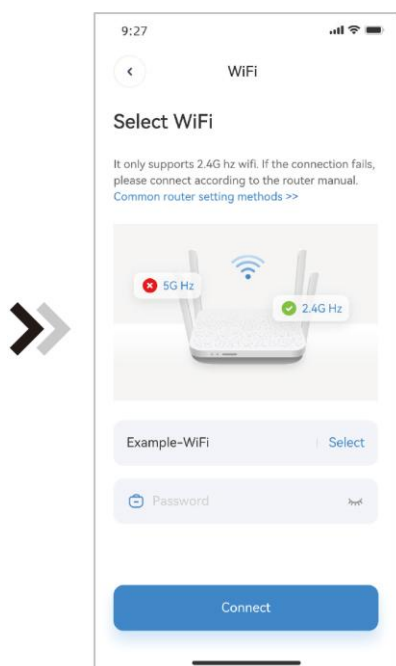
9:27

WiFi

Select WiFi

It only supports 2.4G hz wifi. If the connection fails, please connect according to the router manual.
Common router setting methods >>

5G Hz

2.4G Hz

Example-WiFi

Select

Password

Connect